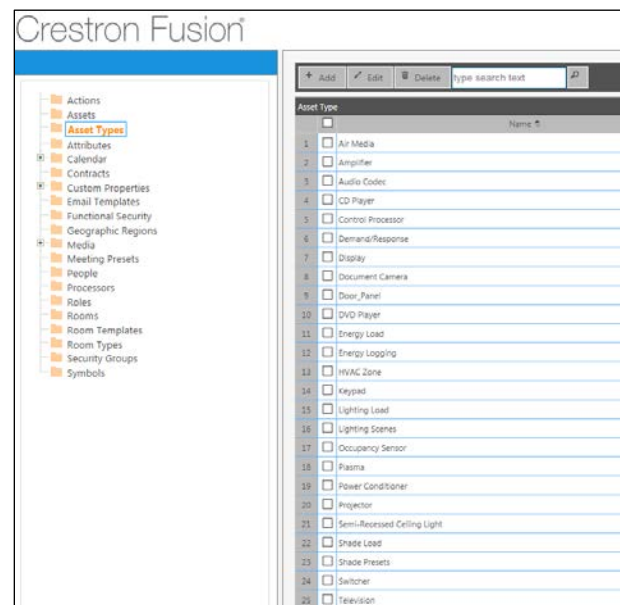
Crestron Fusion®

Actions
Assets
Asset Types
Attributes
Calendar
Contracts
Custom Properties
Email Templates
Functional Security
Geographic Regions
Media
Meeting Presets
People
Processors
Roles
Rooms
Room Templates
Room Types
Security Groups
Symbols

+ Add | Edit | Delete | type search text

Asset Type

| | | Name |
|---|---|---|
| 1 | ☐ | Air Media |
| 2 | ☐ | Amplifier |
| 3 | ☐ | Audio Codec |
| 4 | ☐ | CD Player |
| 5 | ☐ | Control Processor |
| 6 | ☐ | Demand/Response |
| 7 | ☐ | Display |
| 8 | ☐ | Document Camera |
| 9 | ☐ | Door_Panel |
| 10 | ☐ | DVD Player |
| 11 | ☐ | Energy Load |
| 12 | ☐ | Energy Logging |
| 13 | ☐ | HVAC Zone |
| 14 | ☐ | Keypad |
| 15 | ☐ | Lighting Load |
| 16 | ☐ | Lighting Scenes |
| 17 | ☐ | Occupancy Sensor |
| 18 | ☐ | Plasma |
| 19 | ☐ | Power Conditioner |
| 20 | ☐ | Projector |
| 21 | ☐ | Semi-Recessed Ceiling Light |
| 22 | ☐ | Shade Load |
| 23 | ☐ | Shade Presets |
| 24 | ☐ | Switcher |
| 25 | ☐ | Television |